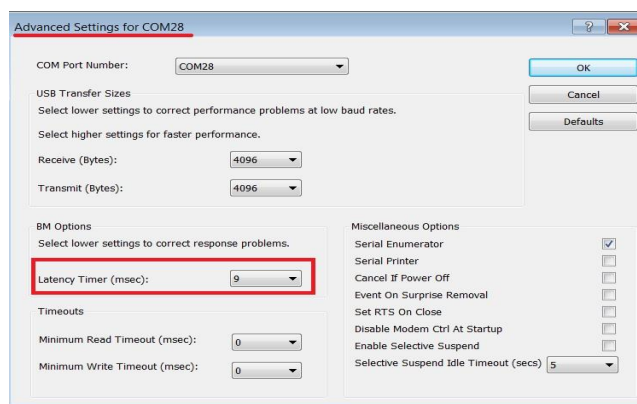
Advanced Settings for COM28

?

COM Port Number: COM28

OK

Cancel

Defaults

USB Transfer Sizes

Select lower settings to correct performance problems at low baud rates.

Select higher settings for faster performance.

Receive (Bytes): 4096

Transmit (Bytes): 4096

BM Options

Select lower settings to correct response problems.

Latency Timer (msec): 9

Timeouts

Minimum Read Timeout (msec): 0

Minimum Write Timeout (msec): 0

Miscellaneous Options

Serial Enumerator

Serial Printer

Cancel If Power Off

Event On Surprise Removal

Set RTS On Close

Disable Modem Ctrl At Startup

Enable Selective Suspend

Selective Suspend Idle Timeout (secs) 5